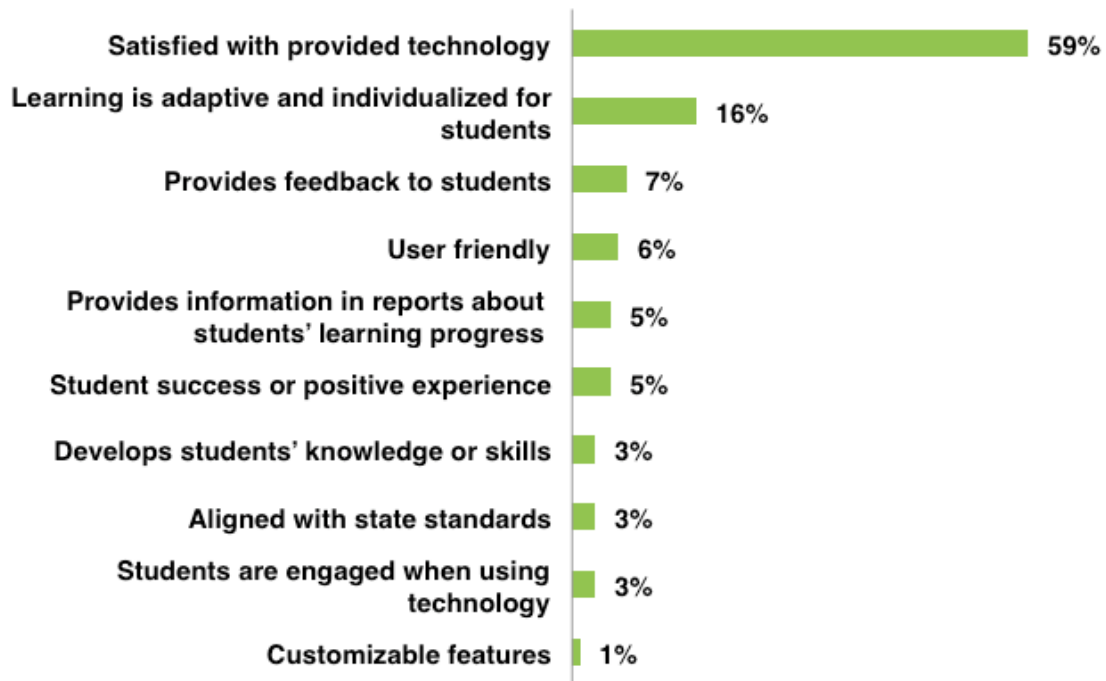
| Category | Percentage |
|---|---|
| Satisfied with provided technology | 59% |
| Learning is adaptive and individualized for students | 16% |
| Provides feedback to students | 7% |
| User friendly | 6% |
| Provides information in reports about students' learning progress | 5% |
| Student success or positive experience | 5% |
| Develops students' knowledge or skills | 3% |
| Aligned with state standards | 3% |
| Students are engaged when using technology | 3% |
| Customizable features | 1% |